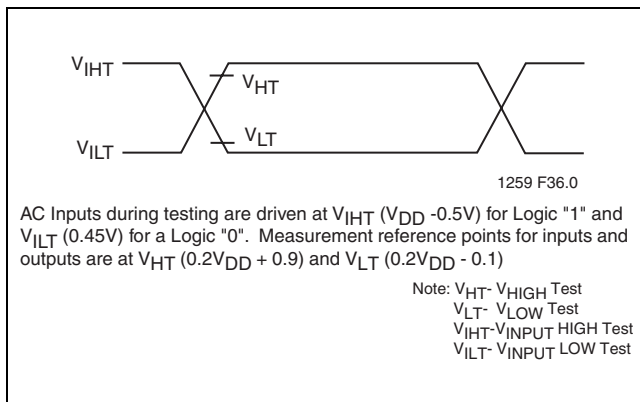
$V_{IHT}$

$V_{HT}$

$V_{LT}$

$V_{ILT}$

1259 F36.0

AC Inputs during testing are driven at $V_{IHT}$ ($V_{DD}$ -0.5V) for Logic "1" and $V_{ILT}$ (0.45V) for a Logic "0". Measurement reference points for inputs and outputs are at $V_{HT}$ (0.2$V_{DD}$ + 0.9) and $V_{LT}$ (0.2$V_{DD}$ - 0.1)

Note: $V_{HT}$- $V_{HIGH}$ Test
$V_{LT}$- $V_{LOW}$ Test
$V_{IHT}$-$V_{INPUT}$ HIGH Test
$V_{ILT}$- $V_{INPUT}$ LOW Test